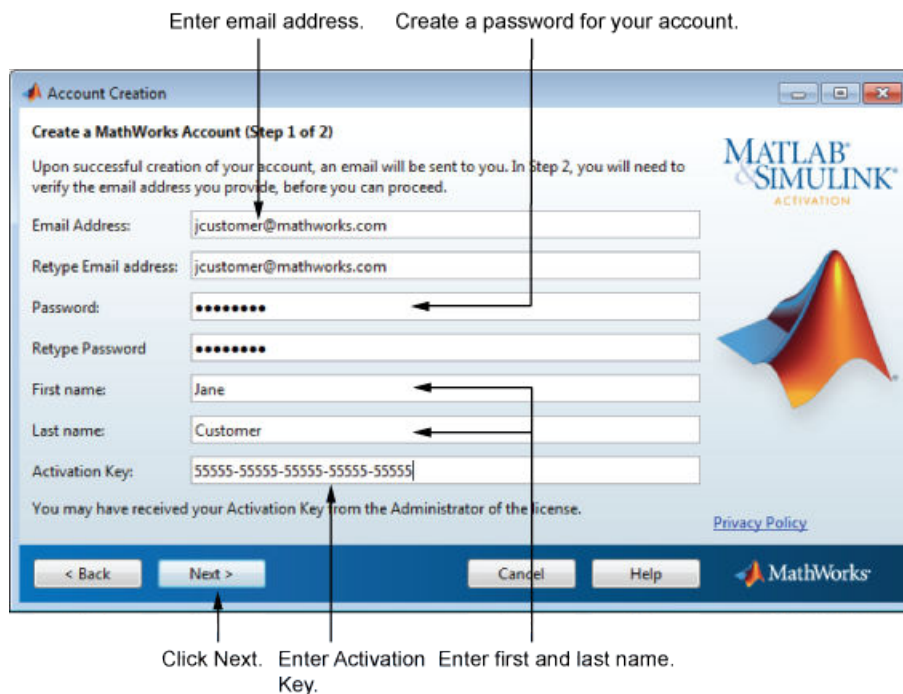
Enter email address.
Create a password for your account.

Account Creation

Create a MathWorks Account (Step 1 of 2)

Upon successful creation of your account, an email will be sent to you. In Step 2, you will need to verify the email address you provide, before you can proceed.

MATLAB® & SIMULINK® ACTIVATION

Email Address: jcustomer@mathworks.com

Retype Email address: jcustomer@mathworks.com

Password: ••••••••

Retype Password ••••••••

First name: Jane

Last name: Customer

Activation Key: 55555-55555-55555-55555-55555

You may have received your Activation Key from the Administrator of the license.

Privacy Policy

< Back
Next >
Cancel
Help
MathWorks

Click Next.
Enter Activation Key.
Enter first and last name.